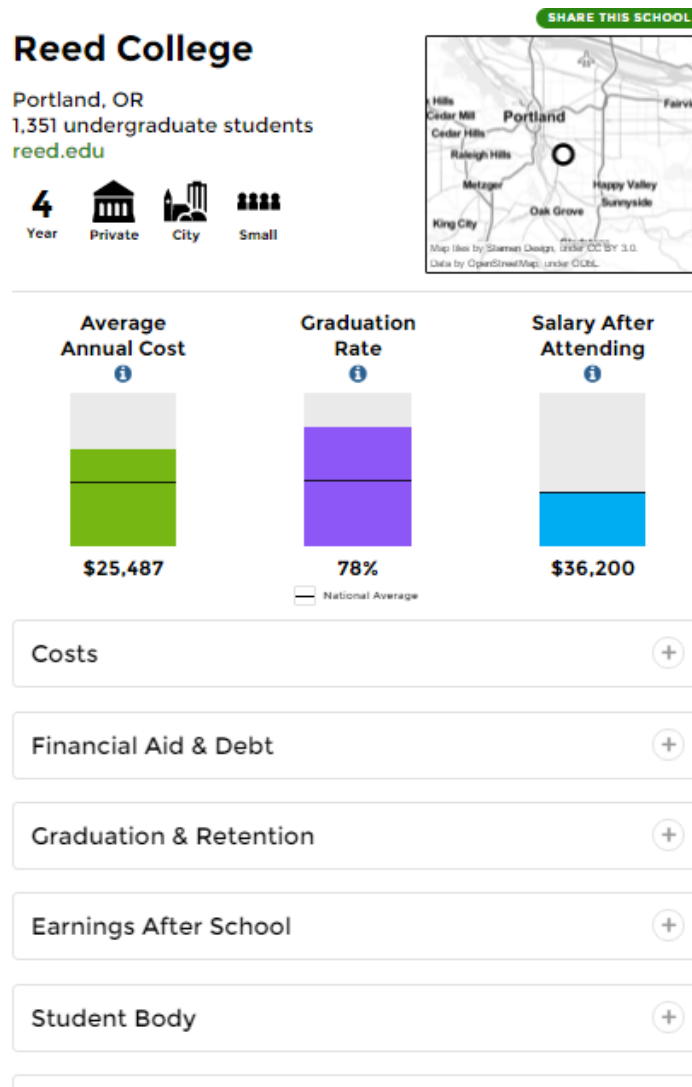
SHARE THIS SCHOOL

Reed College

Portland, OR
1,351 undergraduate students
reed.edu

4
Year

Private

City

Small

Hills
Cedar Mill
Portland
Fairvi
Cedar Hills
Raleigh Hills
Metzger
Happy Valley
Sunnyside
Oak Grove
King City
Map tiles by Stamen Design, under CC BY 3.0. Data by OpenStreetMap, under ODbL

Average Annual Cost

$25,487

Graduation Rate

78%

National Average

Salary After Attending

$36,200

Costs

Financial Aid & Debt

Graduation & Retention

Earnings After School

Student Body